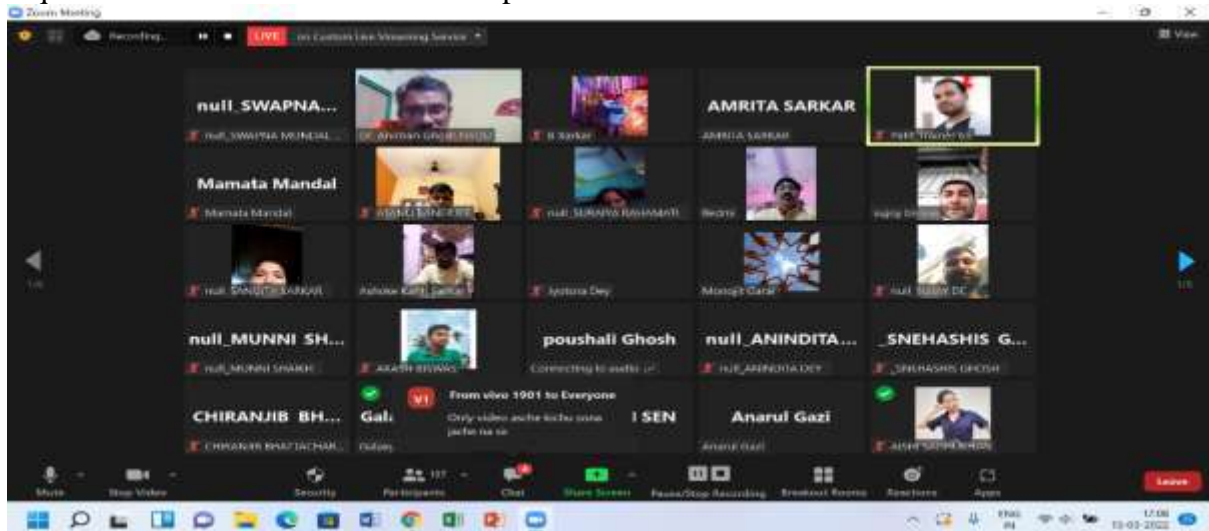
Zoom Meeting

Recording... LIVE on Custom Live Streaming Service

View

null_SWAPNA...
null_SWAPNA MONDAL

Dr. Anirban Ghosh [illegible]

B Sarkar

AMRITA SARKAR
AMRITA SARKAR

Partha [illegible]

Mamata Mandal
Mamata Mandal

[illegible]

null_SURAIYA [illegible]

Bedmi

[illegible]

null_SANGITA SARKAR

Ashoke Kanti Sarkar

Jyotsna Dey

Monojit Garai

null_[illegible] DE

null_MUNNI SH...
null_MUNNI SHAIKH

AKASH BISWAS

poushali Ghosh
Connecting to audio

null_ANINDITA...
null_ANINDITA DEY

_SNEHASHIS G...
_SNEHASHIS GHOSH

CHIRANJIB BH...
CHIRANJIB BHATTACHAR...

Gal...

From vivo 1901 to Everyone
Only video ache kichu sona jache na to

I SEN

Anarul Gazi
Anarul Gazi

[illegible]

Mute Stop Video Security Participants 107 Chat Share Screen Pause/Stop Recording Breakout Rooms Reactions Apps Leave

ENG IN 17:06 15-03-2022